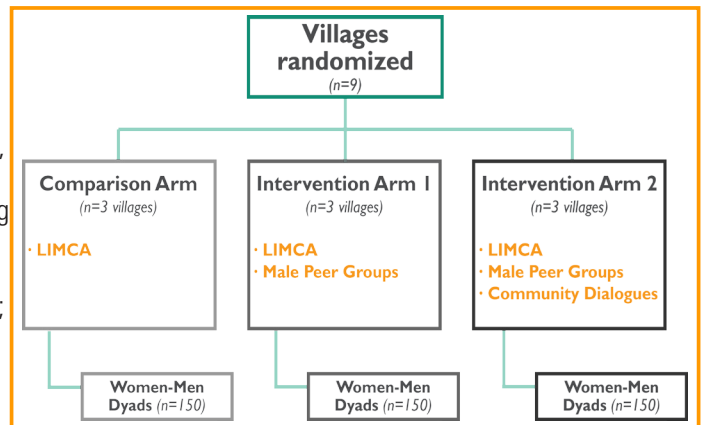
Villages randomized
(n=9)

Comparison Arm
(n=3 villages)
· LIMCA

Intervention Arm 1
(n=3 villages)
· LIMCA
· Male Peer Groups

Intervention Arm 2
(n=3 villages)
· LIMCA
· Male Peer Groups
· Community Dialogues

Women-Men Dyads (n=150)

Women-Men Dyads (n=150)

Women-Men Dyads (n=150)